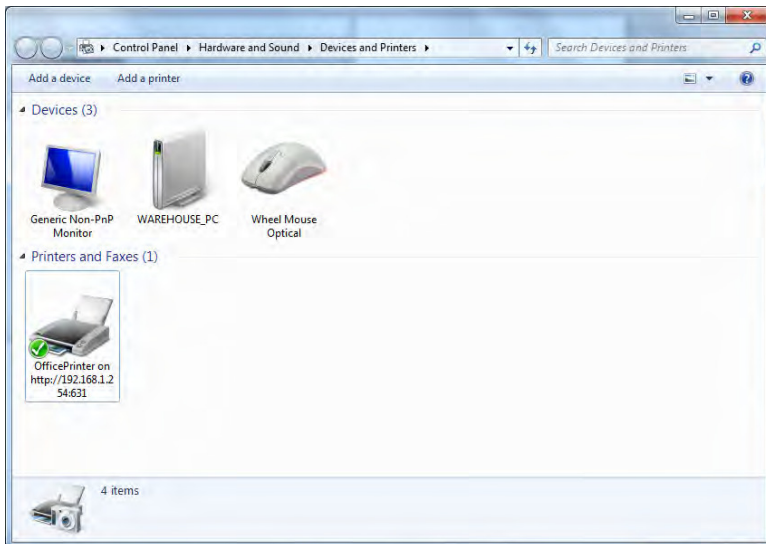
Control Panel ▸ Hardware and Sound ▸ Devices and Printers ▸

Search Devices and Printers

Add a device   Add a printer

Devices (3)

Generic Non-PnP Monitor

WAREHOUSE_PC

Wheel Mouse Optical

Printers and Faxes (1)

OfficePrinter on http://192.168.1.254:631

4 items